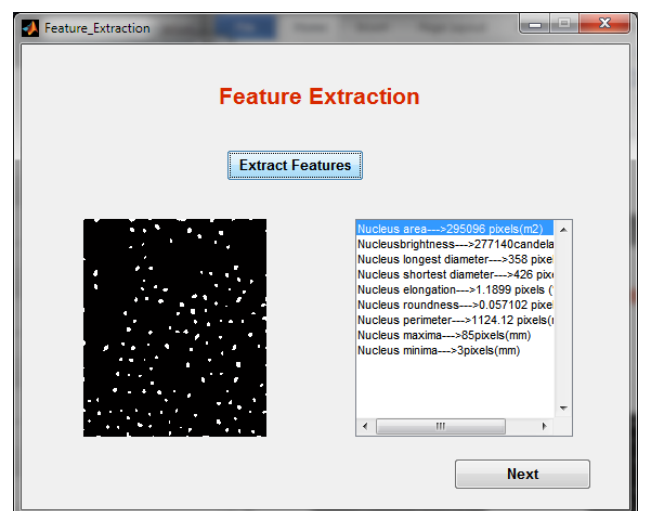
Feature_Extraction

Feature Extraction

Extract Features

Nucleus area---->295096 pixels(m2)
Nucleusbrightness---->277140candela
Nucleus longest diameter---->358 pixel
Nucleus shortest diameter---->426 pixe
Nucleus elongation---->1.1899 pixels (
Nucleus roundness---->0.057102 pixel
Nucleus perimeter---->1124.12 pixels(
Nucleus maxima---->85pixels(mm)
Nucleus minima---->3pixels(mm)

Next